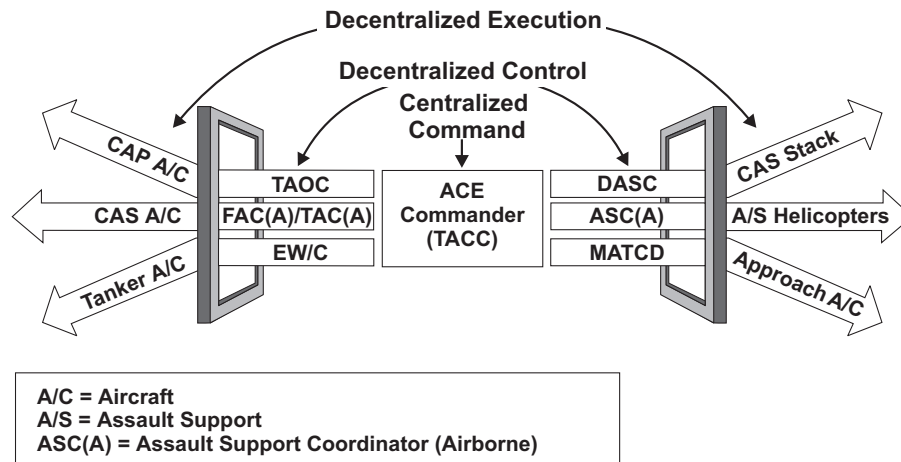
Decentralized Execution

Decentralized Control

Centralized Command

CAP A/C

CAS A/C

Tanker A/C

TAOC

FAC(A)/TAC(A)

EW/C

ACE Commander (TACC)

DASC

ASC(A)

MATCD

CAS Stack

A/S Helicopters

Approach A/C

A/C = Aircraft
A/S = Assault Support
ASC(A) = Assault Support Coordinator (Airborne)